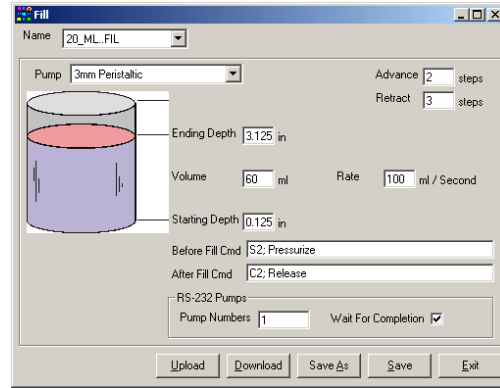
Fill

Name 20_ML..FIL

Pump 3mm Peristaltic

Advance 2 steps

Retract 3 steps

Ending Depth 3.125 in

Volume 60 ml

Rate 100 ml / Second

Starting Depth 0.125 in

Before Fill Cmd S2; Pressurize

After Fill Cmd C2; Release

RS-232 Pumps

Pump Numbers 1

Wait For Completion

Upload Download Save As Save Exit